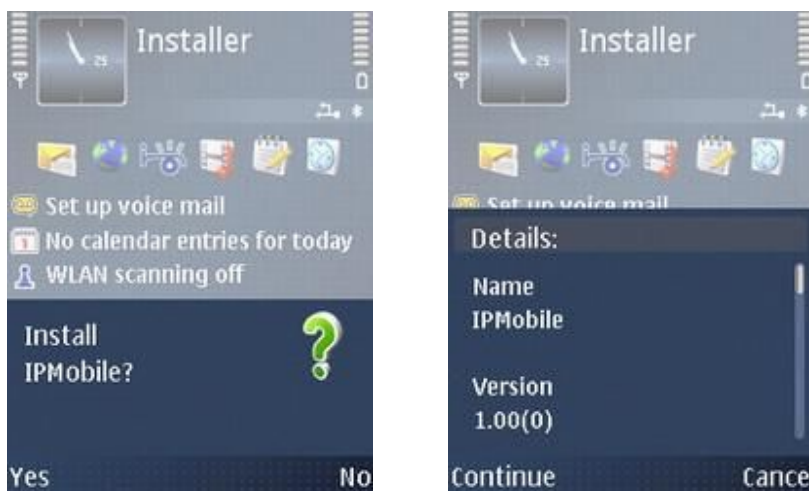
25 Installer
0

Set up voice mail
No calendar entries for today
WLAN scanning off

Install
IPMobile?

Yes No

25 Installer
0

Set up voice mail

Details:

Name
IPMobile

Version
1.00(0)

Continue Cance